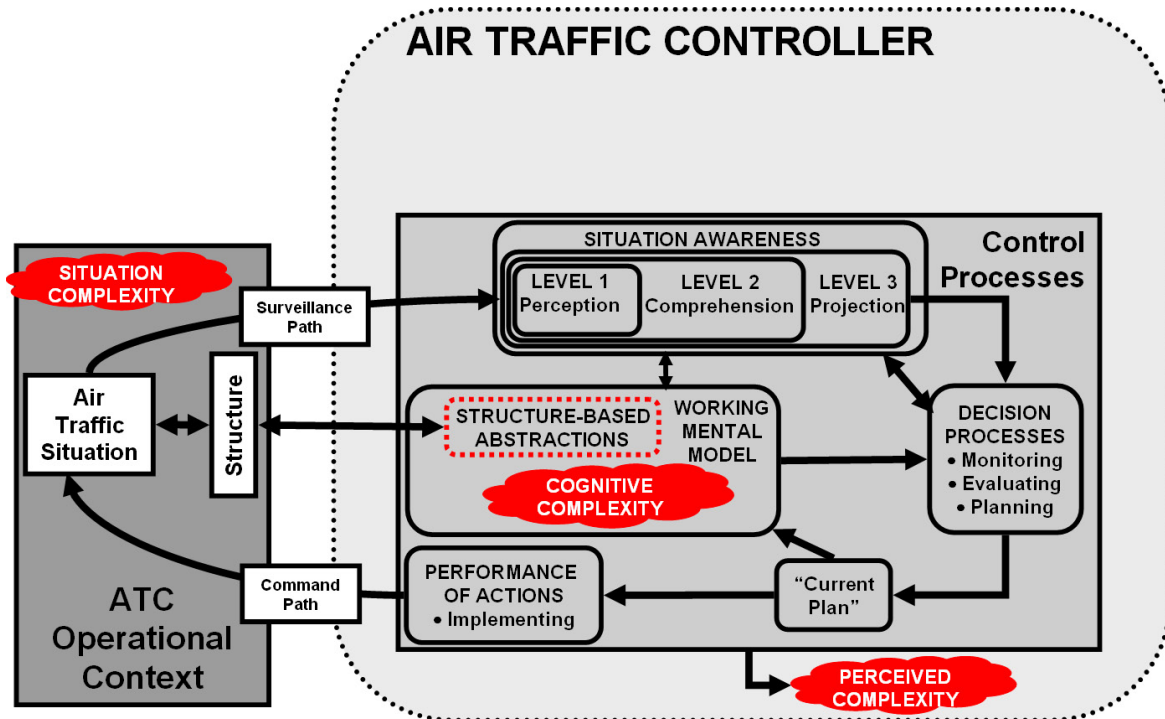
AIR TRAFFIC CONTROLLER

SITUATION COMPLEXITY

Surveillance Path

Air Traffic Situation

Structure

Command Path

ATC Operational Context

SITUATION AWARENESS

Control Processes

LEVEL 1 Perception

LEVEL 2 Comprehension

LEVEL 3 Projection

STRUCTURE-BASED ABSTRACTIONS

WORKING MENTAL MODEL

COGNITIVE COMPLEXITY

DECISION PROCESSES
• Monitoring
• Evaluating
• Planning

PERFORMANCE OF ACTIONS
• Implementing

"Current Plan"

PERCEIVED COMPLEXITY